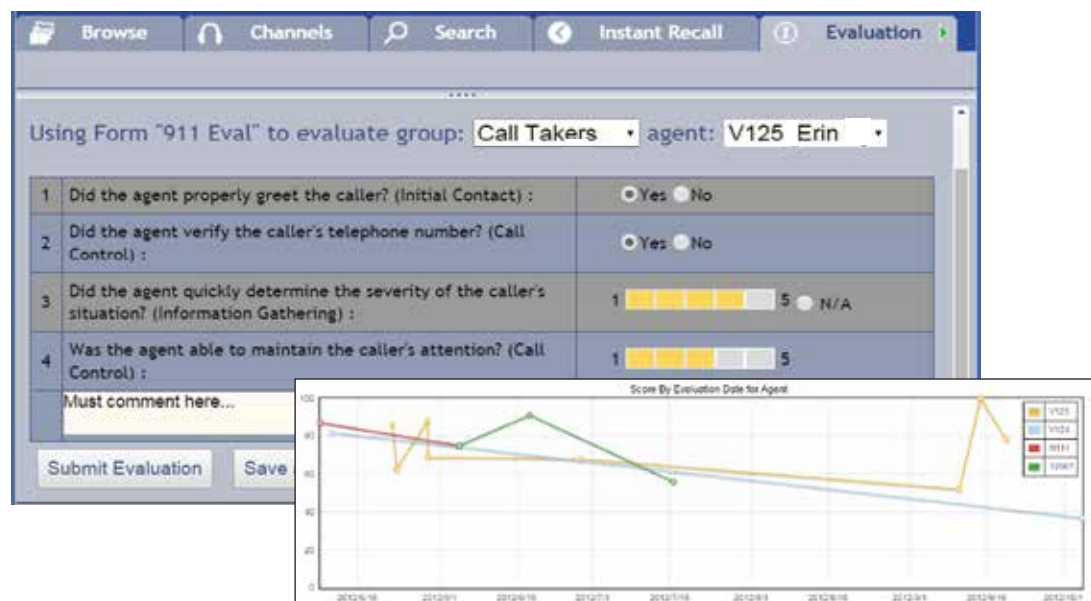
Browse Channels Search Instant Recall Evaluation

Using Form "911 Eval" to evaluate group: Call Takers agent: V125 Erin

| 1 | Did the agent properly greet the caller? (Initial Contact) : | Yes No |
|---|---|---|
| 2 | Did the agent verify the caller's telephone number? (Call Control) : | Yes No |
| 3 | Did the agent quickly determine the severity of the caller's situation? (Information Gathering) : | 1 5 N/A |
| 4 | Was the agent able to maintain the caller's attention? (Call Control) : | 1 5 |
| | Must comment here... | |

Submit Evaluation Save

Score By Evaluation Date for Agent

100
80
60
40
20
0

V125
V124
9111
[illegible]

2012/5/16 2012/6/1 2012/6/16 2012/7/1 2012/7/16 2012/8/1 2012/8/16 2012/9/1 2012/9/16 2012/10/1